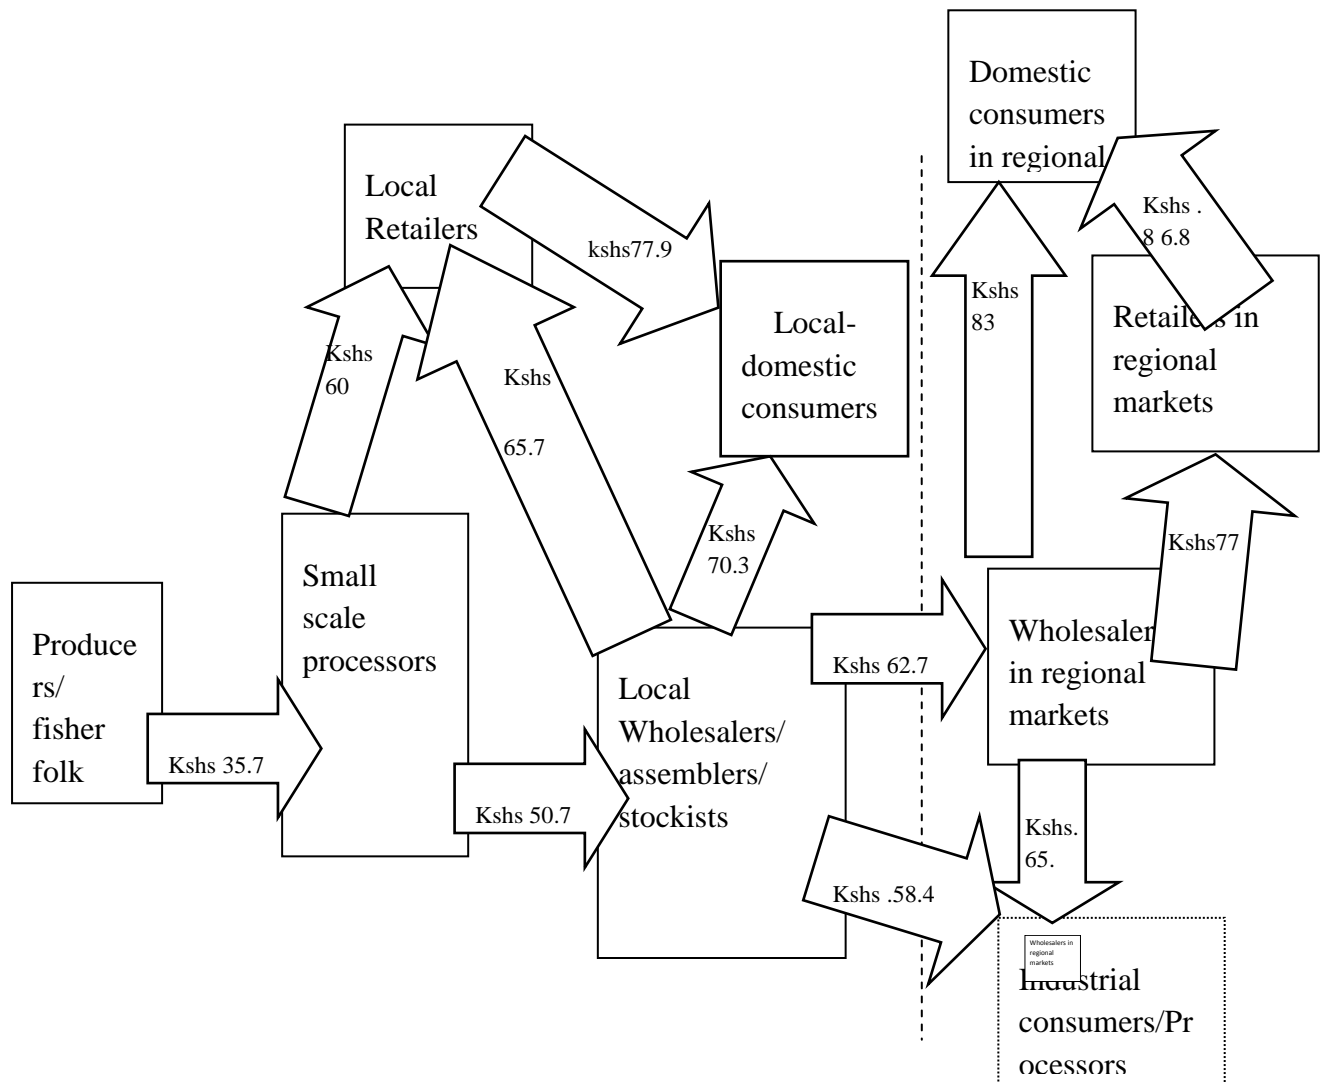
Domestic consumers in regional

Local Retailers

kshs77.9

Kshs . 8 6.8

Kshs 83

Local-domestic consumers

Retailers in regional markets

Kshs 60

Kshs

65.7

Kshs 70.3

Kshs77

Small scale processors

Producers/ fisher folk

Kshs 35.7

Local Wholesalers/ assemblers/ stockists

Kshs 62.7

Wholesalers in regional markets

Kshs 50.7

Kshs. 65.

Kshs .58.4

Wholesalers in regional markets

Industrial consumers/Processors